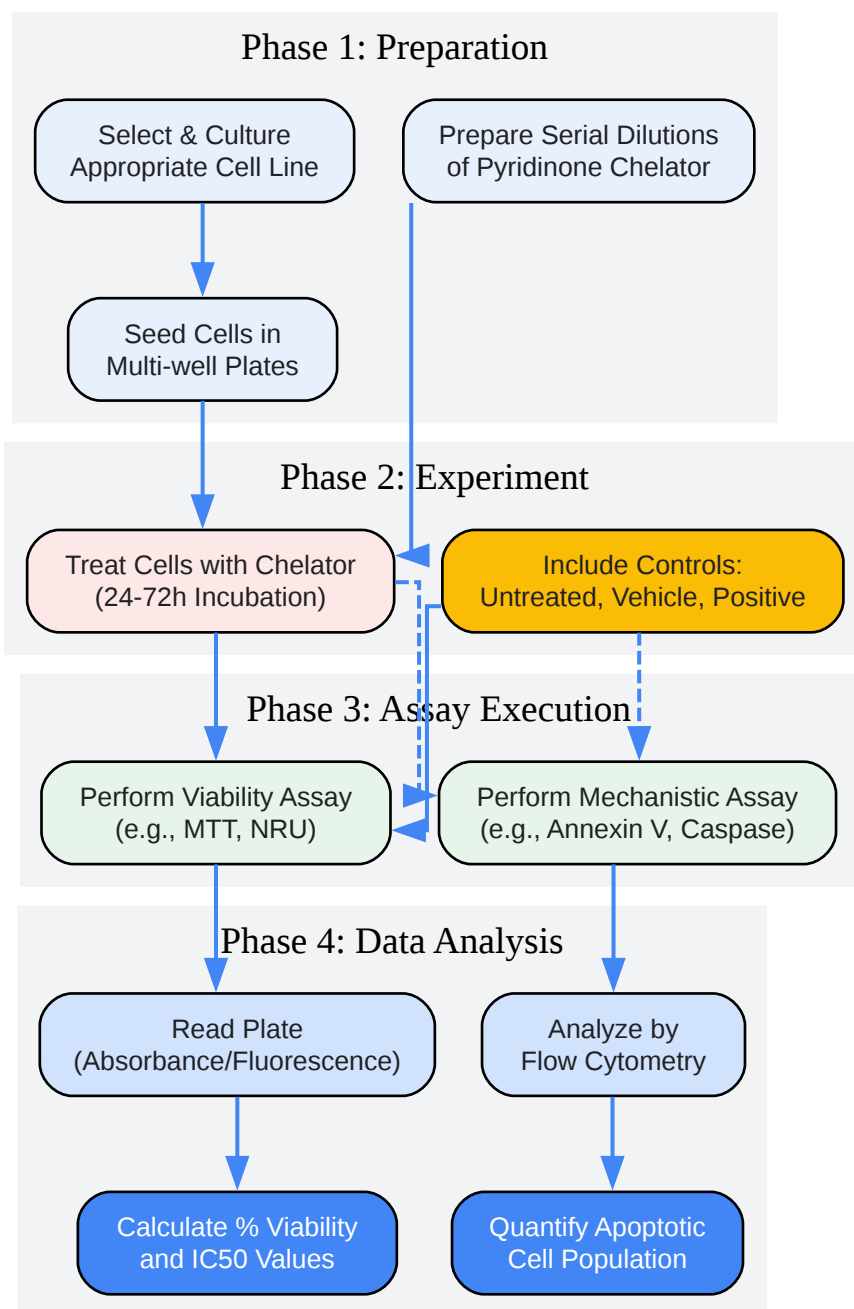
Phase 1: Preparation

Select & Culture Appropriate Cell Line

Prepare Serial Dilutions of Pyridinone Chelator

Seed Cells in Multi-well Plates

Phase 2: Experiment

Treat Cells with Chelator (24-72h Incubation)

Include Controls: Untreated, Vehicle, Positive

Phase 3: Assay Execution

Perform Viability Assay (e.g., MTT, NRU)

Perform Mechanistic Assay (e.g., Annexin V, Caspase)

Phase 4: Data Analysis

Read Plate (Absorbance/Fluorescence)

Analyze by Flow Cytometry

Calculate % Viability and IC50 Values

Quantify Apoptotic Cell Population